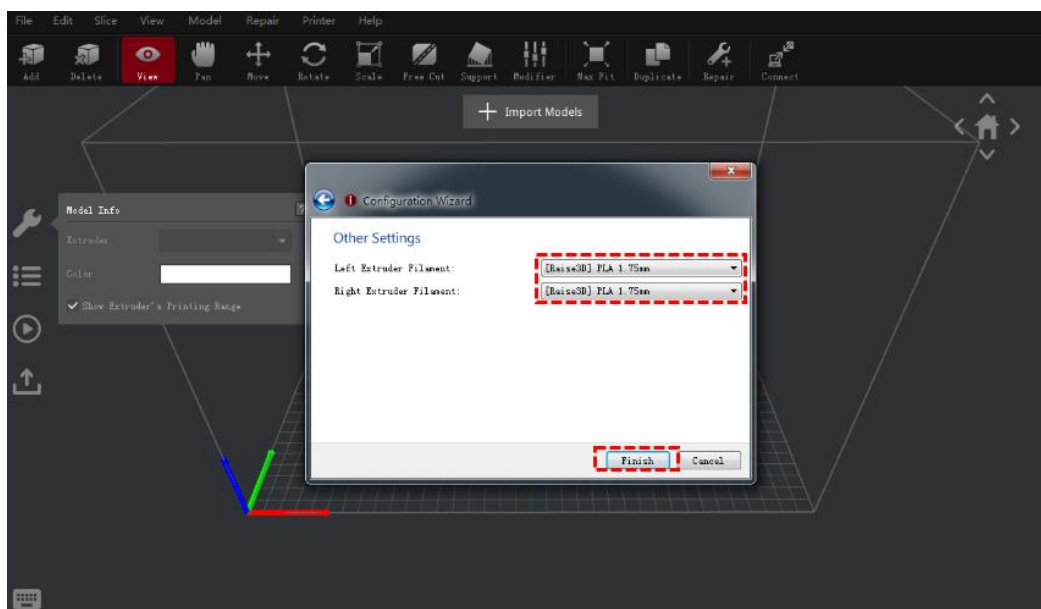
File Edit Slice View Model Repair Printer Help

Add Delete View Pan Move Rotate Scale Free Cut Support Modifier Max Fit Duplicate Repair Connect

+ Import Models

Model Info

Extruder

Color

✔ Show Extruder's Printing Range

Configuration Wizard

Other Settings

Left Extruder Filament: [Raise3D] PLA 1.75mm

Right Extruder Filament: [Raise3D] PLA 1.75mm

Finish Cancel